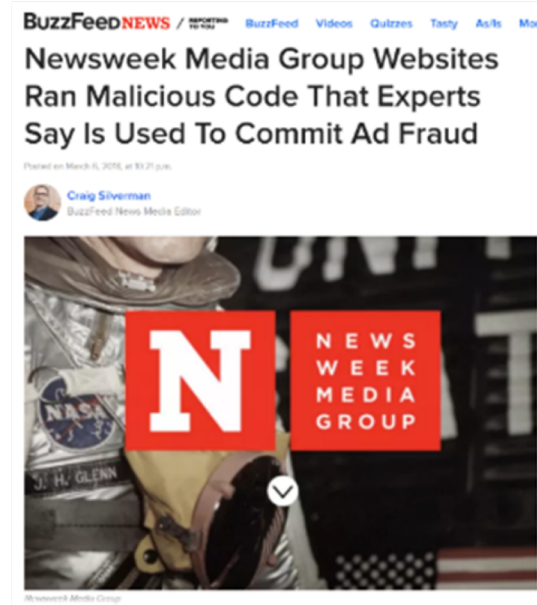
BuzzFeed NEWS / REPORTING TO YOU BuzzFeed Videos Quizzes Tasty As/Is Mo

Newsweek Media Group Websites Ran Malicious Code That Experts Say Is Used To Commit Ad Fraud

Posted on March 6, 2018, at 10:21 p.m.

Craig Silverman
BuzzFeed News Media Editor

N NEWS WEEK MEDIA GROUP

NASA

J. H. GLENN

Newsweek Media Group